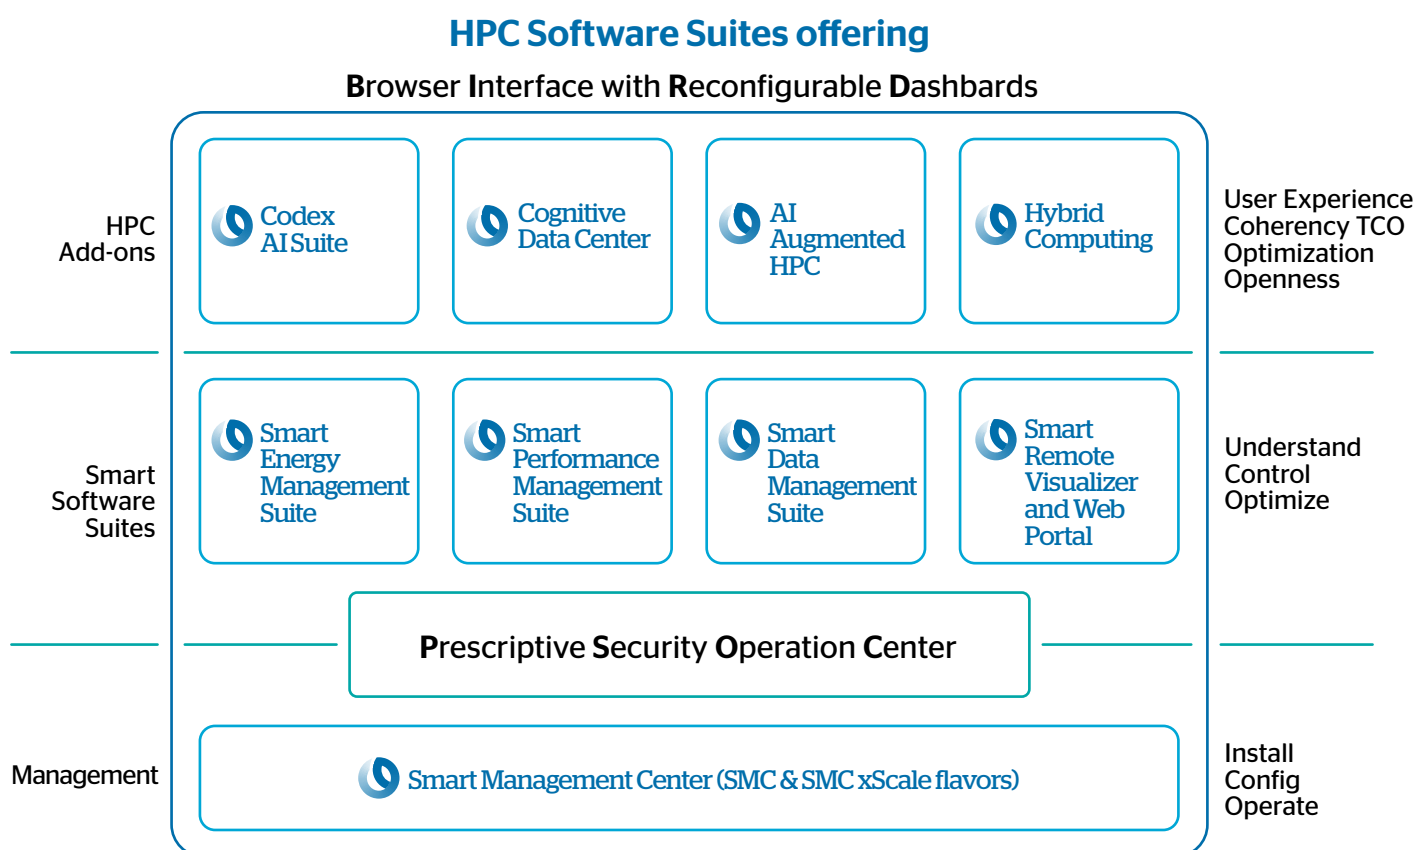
HPC Software Suites offering

Browser Interface with Reconfigurable Dashbards

HPC Add-ons

Codex AI Suite

Cognitive Data Center

AI Augmented HPC

Hybrid Computing

User Experience Coherency TCO Optimization Openness

Smart Software Suites

Smart Energy Management Suite

Smart Performance Management Suite

Smart Data Management Suite

Smart Remote Visualizer and Web Portal

Understand Control Optimize

Prescriptive Security Operation Center

Management

Smart Management Center (SMC & SMC xScale flavors)

Install Config Operate